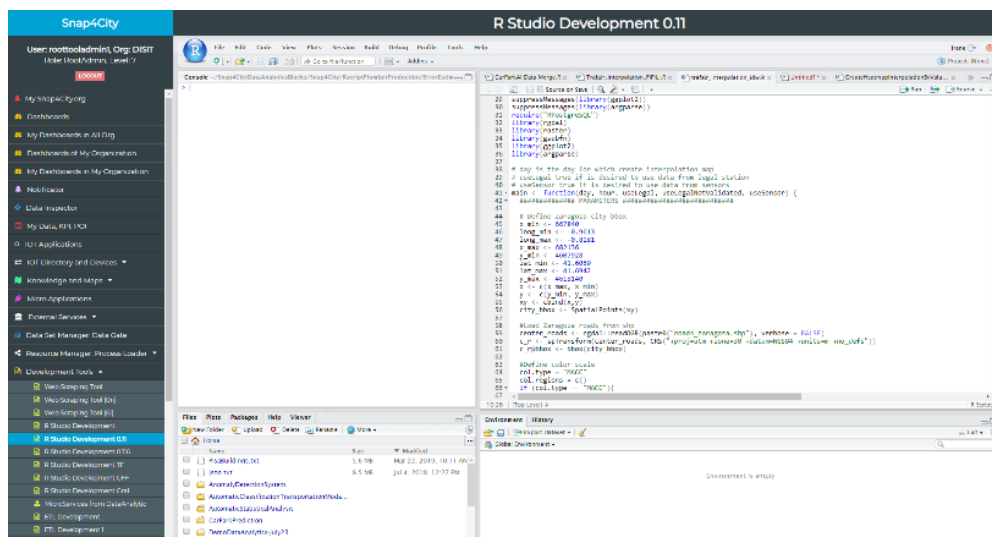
Snap4City

R Studio Development 0.11

User: roottooladmin1, Org: DISIT
Role: RootAdmin, Level: 7

LOGOUT

My Snap4City.org
Dashboards
My Dashboards in All Org
Dashboards of My Organization
My Dashboards in My Organization
Notificator
Data Inspector
My Data, KPI, POI
IOT Applications
IOT Directory and Devices
Knowledge and Maps
Micro Applications
External Services
Data Set Manager: Data Gate
Resource Manager: Process Loader
Development Tools
Web Scraping Tool
Web Scraping Tool (On)
Web Scraping Tool (E)
R Studio Development
R Studio Development 0.11
R Studio Development 0.13
R Studio Development TT
R Studio Development CH
R Studio Development Cml
MicroServices from DataAnalytic
ETL Development
ETL Development 1

File Edit Code View Plots Session Build Debug Profile Tools Help

Go to file/function | Addins

Console ~/Snap4City/DataAnalyticsBlocks/Snap4City/ScriptParkerProduction/ErrorExtra

CarParkAll Data Merge.R | Traffic_Interpolation_RFIL.R | traffair_interpolation_idw.R | Untitled1 | CreateHeatmapInterpolationIdValu...

Source on Save | Run | Source

suppressMessages(library(ggplot2))
suppressMessages(library(argparse))
require("RPostgreSQL")
library(rgdal)
library(raster)
library(gstat)
library(ggplot2)
library(argparse)

# day is the day for which create interpolation map
# useLogal true if is desired to use data from logal station
# useSensor true if is desired to use data from sensors
main <- function(day, hour, useLogal, useLogalNotValidated, useSensor) {
#### PARAMETERS ####

# Define Zaragoza city bbox
x_min <- 667840
long_min <- -0.9613
long_max <- -0.8181
x_max <- 682136
y_min <- 4607928
lat_min <- 41.6089
lat_max <- 41.6947
y_max <- 4615340
x <- c(x_max, x_min)
y <- c(y_min, y_max)
xy <- cbind(x,y)
city_bbox <- SpatialPoints(xy)

#Load Zaragoza roads from shp
center_roads <- rgdal::readOGR(paste0("roads_zaragoza.shp"), verbose = FALSE)
c_r <- spTransform(center_roads, CRS("+proj=utm +zone=30 +datum=WGS84 +units=m +no_defs"))
r_rubber <- bbox(city_bbox)

#Define color scale
col.type <- "PACC"
col.regions = c()
if (col.type == "PACC"){

Top Level

Files Plots Packages Help Viewer
New Folder | Upload | Delete | Rename | More
Home
Name | Size | Modified
#Rsebuild.tipc.txt | 5.6 MB | Mar 22, 2019, 10:11 AM
jenn.txt | 8.5 MB | Jul 4, 2019, 12:22 PM
AnomalyDetectionSystem
AutomaticClassificationTransportationMode
AutomaticStatisticalAnalysis
CarParkPrediction
DemoDataAnalytics-july23

Environment History
Import Dataset | List
Global Environment
Environment is empty